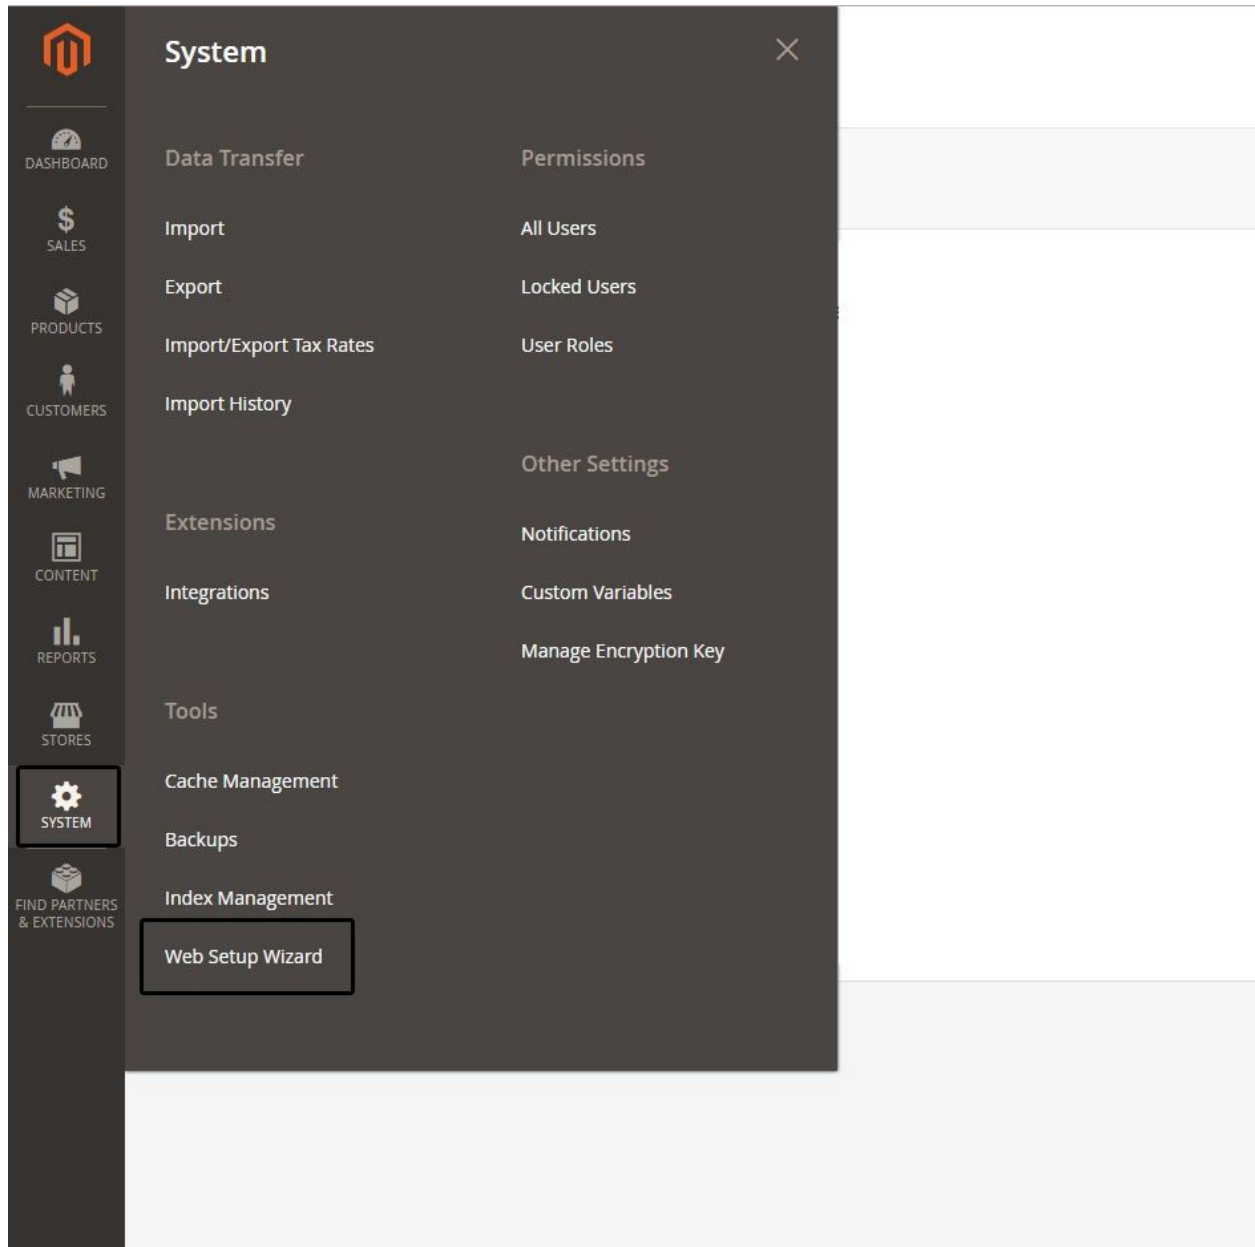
DASHBOARD
SALES
PRODUCTS
CUSTOMERS
MARKETING
CONTENT
REPORTS
STORES
SYSTEM
FIND PARTNERS & EXTENSIONS

System

Data Transfer
Import
Export
Import/Export Tax Rates
Import History

Extensions
Integrations

Tools
Cache Management
Backups
Index Management
Web Setup Wizard

Permissions
All Users
Locked Users
User Roles

Other Settings
Notifications
Custom Variables
Manage Encryption Key